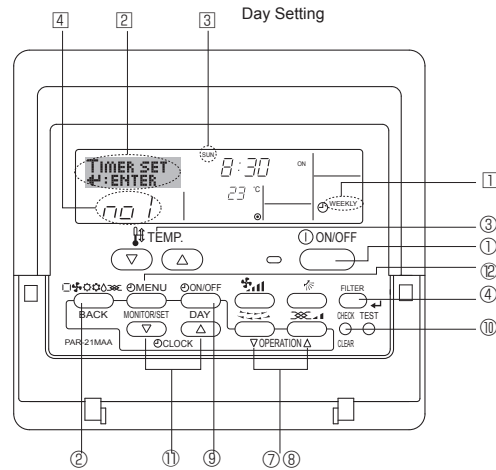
Day Setting

4 2 3

TIMER SET
↵:ENTER

SUN

8:30

ON

23 °C

no 1

WEEKLY

1

TEMP.

ON/OFF

3

1

MENU

12

FILTER

4

BACK

MONITOR/SET

ON/OFF

DAY

CHECK TEST

CLEAR

10

PAR-21MAA

CLOCK

OPERATION

2 11 9 7 8